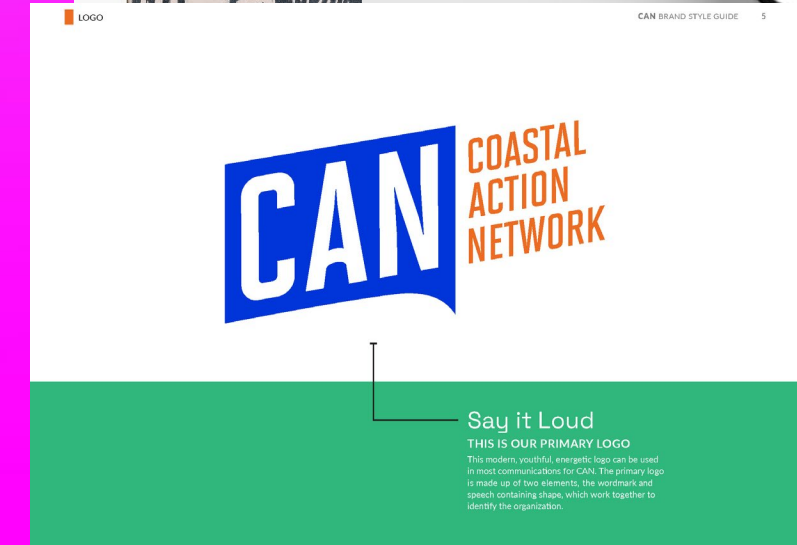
LOGO

CAN BRAND STYLE GUIDE 5

CAN

COASTAL ACTION NETWORK

Say it Loud

THIS IS OUR PRIMARY LOGO

This modern, youthful, energetic logo can be used in most communications for CAN. The primary logo is made up of two elements, the wordmark and speech containing shape, which work together to identify the organization.